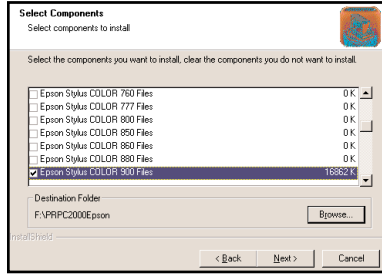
Select Components
Select components to install

Select the components you want to install, clear the components you do not want to install.

| | |
|---|---|
| Epson Stylus COLOR 760 Files | 0 K |
| Epson Stylus COLOR 777 Files | 0 K |
| Epson Stylus COLOR 800 Files | 0 K |
| Epson Stylus COLOR 850 Files | 0 K |
| Epson Stylus COLOR 860 Files | 0 K |
| Epson Stylus COLOR 880 Files | 0 K |
| Epson Stylus COLOR 900 Files | 16862 K |

Destination Folder
F:\PRPC2000Epson

Browse...

InstallShield

< Back
Next >
Cancel